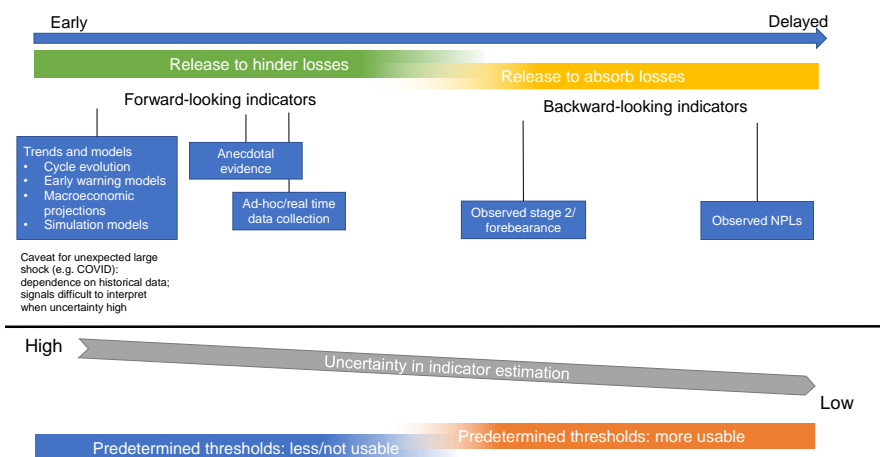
Early

Delayed

Release to hinder losses

Release to absorb losses

Forward-looking indicators

Backward-looking indicators

Trends and models
• Cycle evolution
• Early warning models
• Macroeconomic projections
• Simulation models

Anecdotal evidence

Ad-hoc/real time data collection

Observed stage 2/ forebearance

Observed NPLs

Caveat for unexpected large shock (e.g. COVID): dependence on historical data; signals difficult to interpret when uncertainty high

High

Uncertainty in indicator estimation

Low

Predetermined thresholds: less/not usable

Predetermined thresholds: more usable